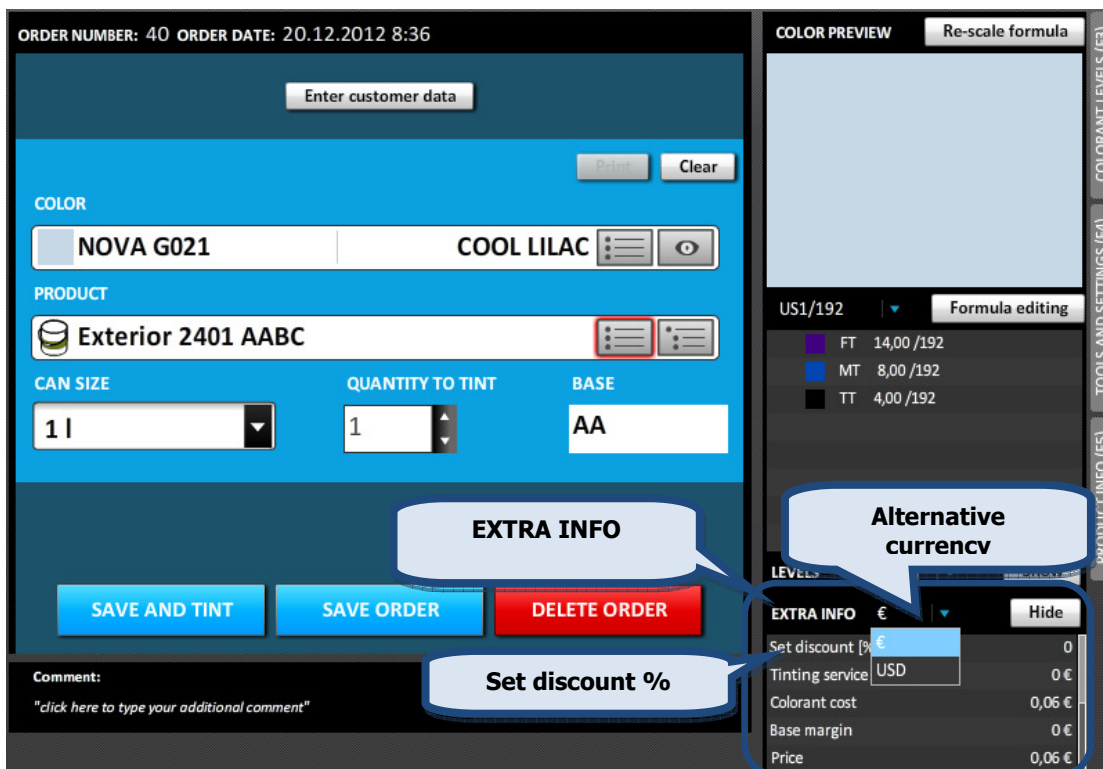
ORDER NUMBER: 40 ORDER DATE: 20.12.2012 8:36

Enter customer data

Print Clear

COLOR

NOVA G021 COOL LILAC

PRODUCT

Exterior 2401 AABC

CAN SIZE

1 l

QUANTITY TO TINT

1

BASE

AA

EXTRA INFO

SAVE AND TINT SAVE ORDER DELETE ORDER

Comment:

"click here to type your additional comment"

Set discount %

COLOR PREVIEW Re-scale formula

US1/192 Formula editing

FT 14,00 /192
MT 8,00 /192
TT 4,00 /192

Alternative currency

LEVELS

EXTRA INFO € Hide

€
USD

| Set discount [% | 0 |
|---|---|
| Tinting service | 0 € |
| Colorant cost | 0,06 € |
| Base margin | 0 € |
| Price | 0,06 € |

COLORANT LEVELS (F3)

TOOLS AND SETTINGS (F4)

PRODUCT INFO (F5)